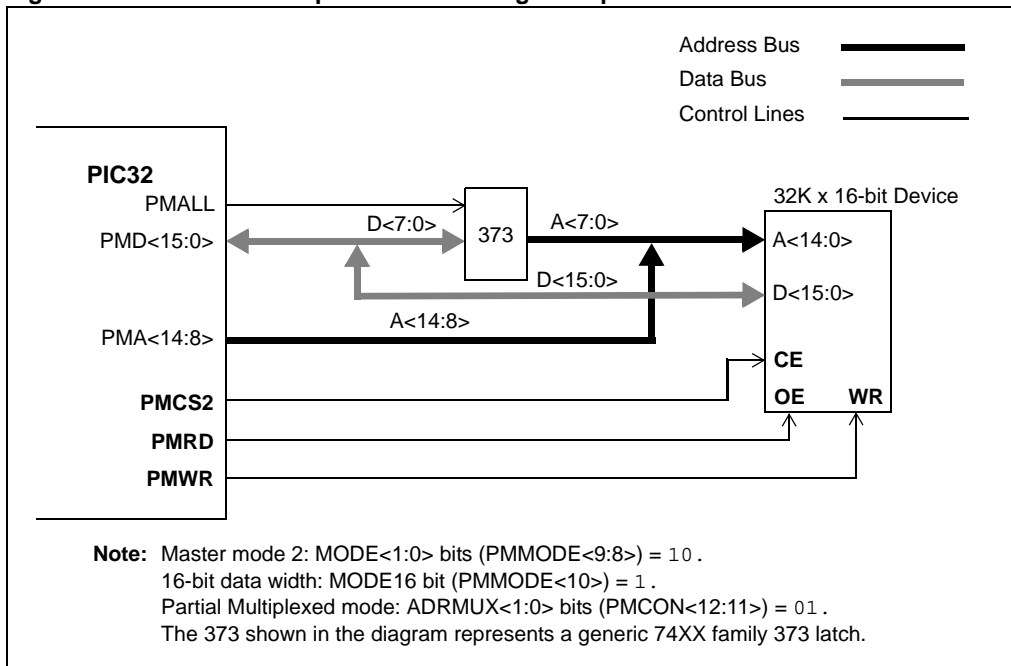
Address Bus
Data Bus
Control Lines

PIC32
PMALL
PMD<15:0>
PMA<14:8>
PMCS2
PMRD
PMWR

D<7:0>
373
A<7:0>
D<15:0>
A<14:8>

32K x 16-bit Device
A<14:0>
D<15:0>
CE
OE
WR

Note: Master mode 2: MODE<1:0> bits (PMMODE<9:8>) = 10.
16-bit data width: MODE16 bit (PMMODE<10>) = 1.
Partial Multiplexed mode: ADRMUX<1:0> bits (PMCON<12:11>) = 01.
The 373 shown in the diagram represents a generic 74XX family 373 latch.